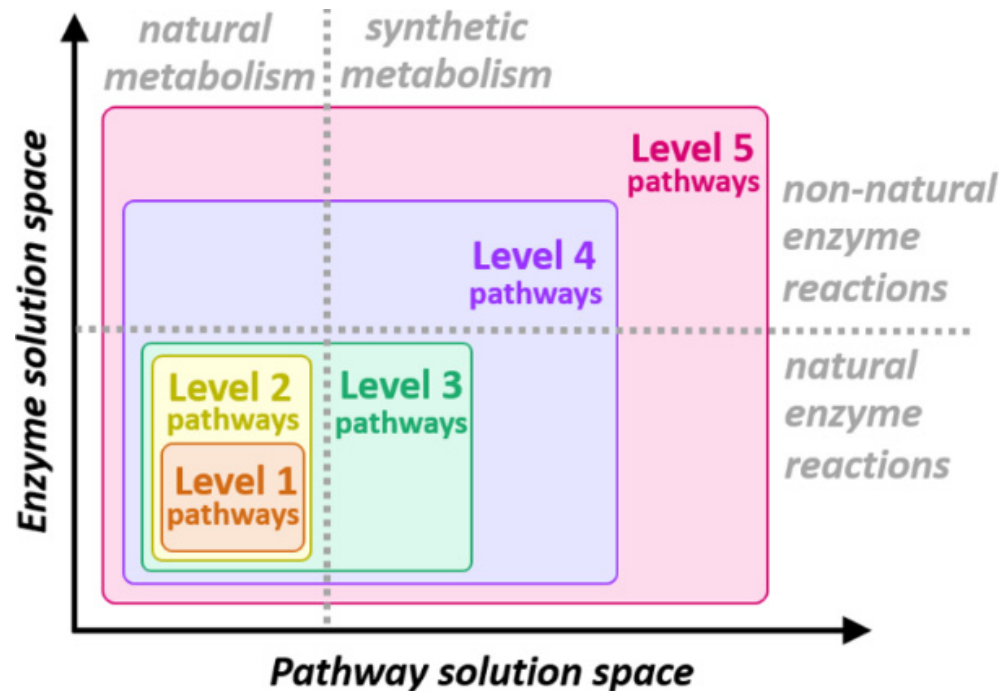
natural metabolism

synthetic metabolism

Level 5 pathways

non-natural enzyme reactions

Level 4 pathways

natural enzyme reactions

Level 2 pathways

Level 3 pathways

Level 1 pathways

Enzyme solution space

Pathway solution space